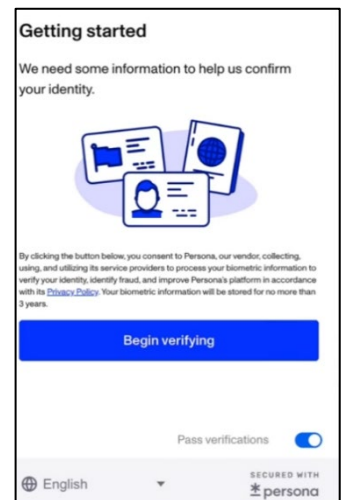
Getting started

We need some information to help us confirm your identity.

By clicking the button below, you consent to Persona, our vendor, collecting, using, and utilizing its service providers to process your biometric information to verify your identity, identify fraud, and improve Persona's platform in accordance with its Privacy Policy. Your biometric information will be stored for no more than 3 years.

Begin verifying

Pass verifications

English

SECURED WITH
persona